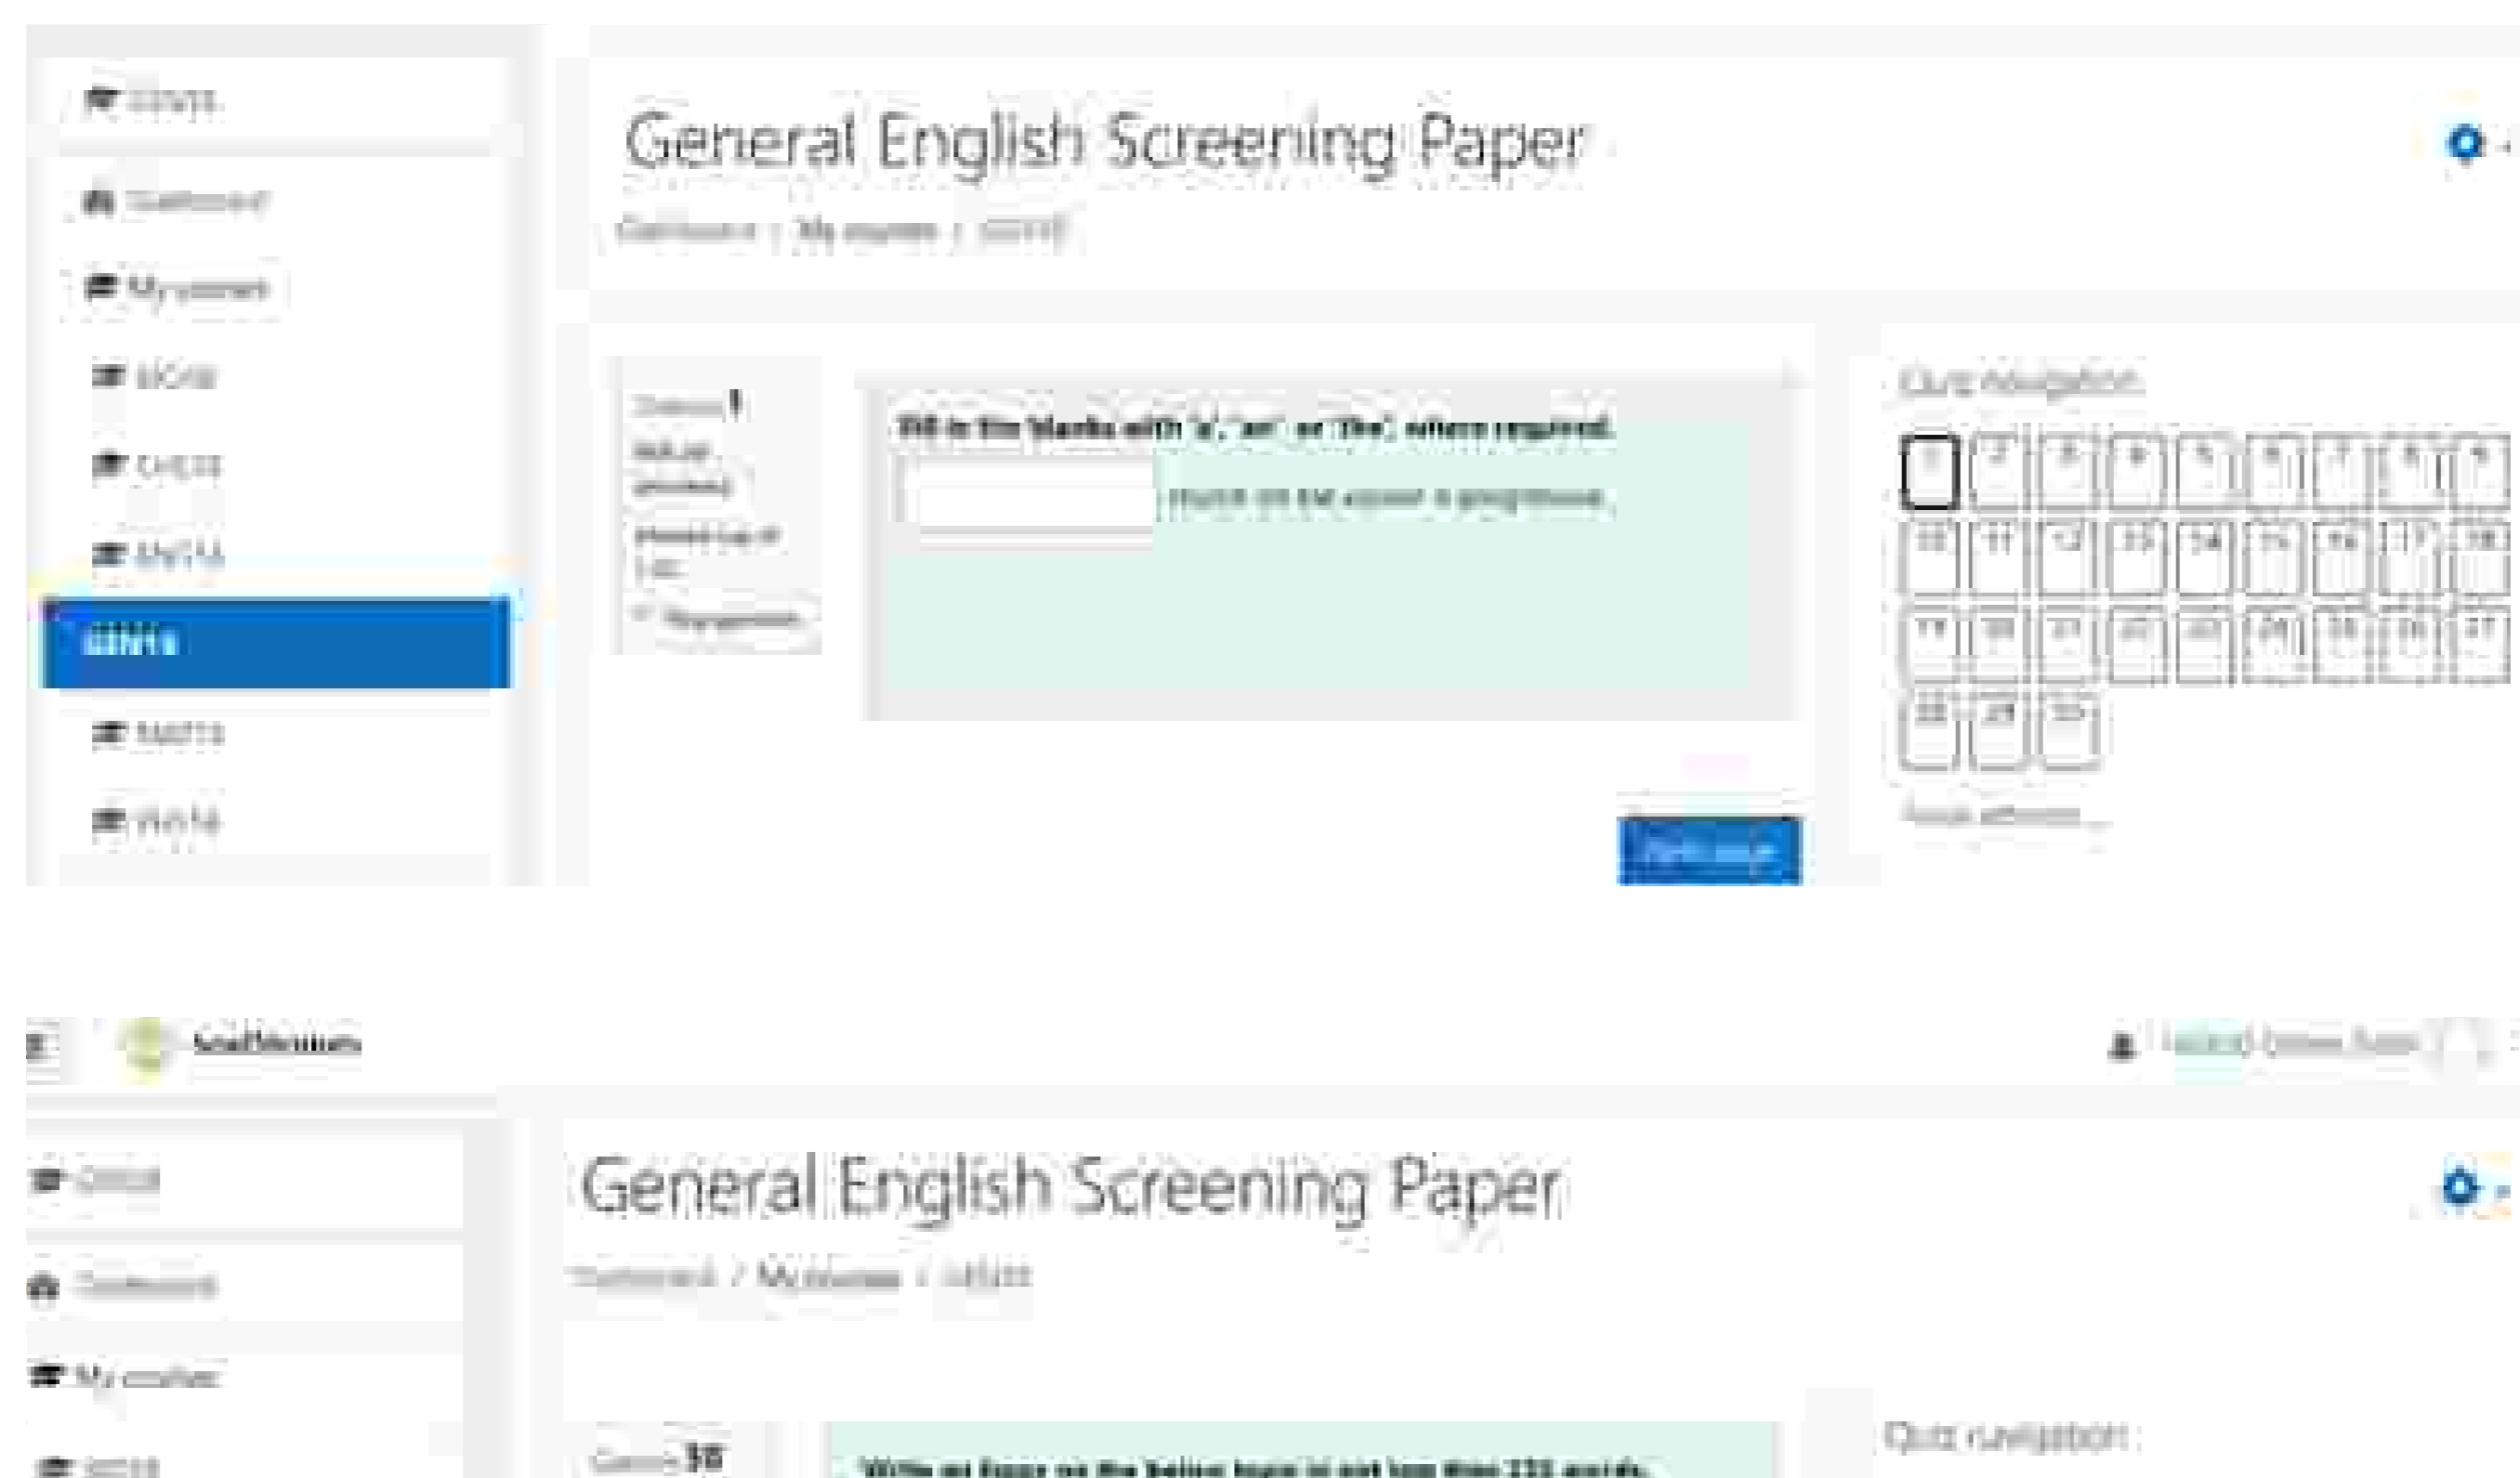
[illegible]

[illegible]

My courses

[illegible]

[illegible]

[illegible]

GEN16

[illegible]

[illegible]

General English Screening Paper

Dashboard / My courses / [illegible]

Question 1

Not yet answered

Marked out of 1.00

Flag question

Fill in the blanks with 'a', 'an' or 'the', where required.

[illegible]

Quiz navigation

| 1 | 2 | 3 | 4 | 5 | 6 | 7 | 8 | 9 |
|---|---|---|---|---|---|---|---|---|
| 10 | 11 | 12 | 13 | 14 | 15 | 16 | 17 | 18 |
| 19 | 20 | 21 | 22 | 23 | 24 | 25 | 26 | 27 |
| 28 | 29 | 30 | | | | | | |

Finish attempt ...

Next page

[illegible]

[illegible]

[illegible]

Dashboard

My courses

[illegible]

General English Screening Paper

Dashboard / My courses / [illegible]

Question 30

Write an Essay on the below topic in not less than 250 words.

Quiz navigation